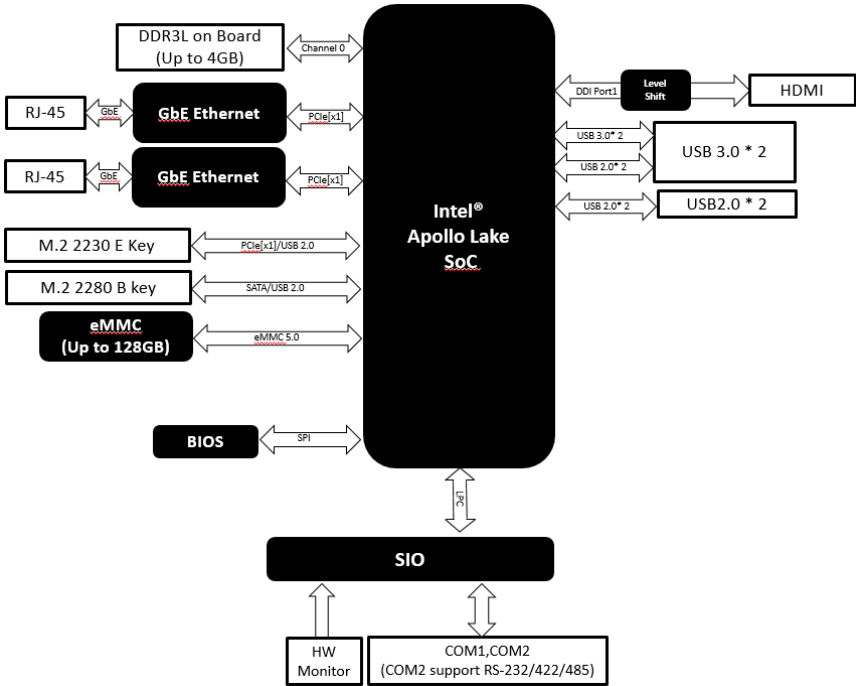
DDR3L on Board
(Up to 4GB)

Channel 0

RJ-45

GbE

GbE Ethernet

PCIe[x1]

RJ-45

GbE

GbE Ethernet

PCIe[x1]

M.2 2230 E Key

PCIe[x1]/USB 2.0

M.2 2280 B key

SATA/USB 2.0

eMMC
(Up to 128GB)

eMMC 5.0

BIOS

SPI

Intel®
Apollo Lake
SoC

DDI Port1

Level Shift

HDMI

USB 3.0* 2

USB 2.0* 2

USB 3.0 * 2

USB 2.0* 2

USB2.0 * 2

LPC

SIO

HW Monitor

COM1,COM2
(COM2 support RS-232/422/485)